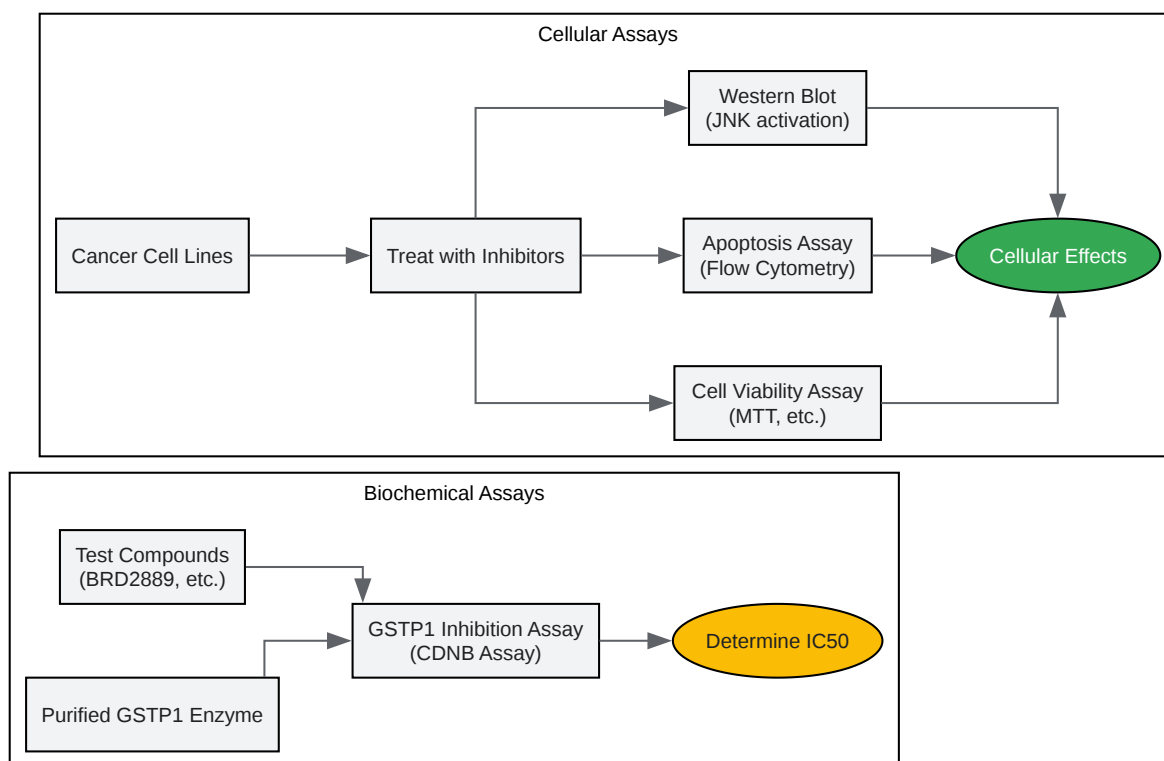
Cellular Assays

Cancer Cell Lines

Treat with Inhibitors

Western Blot
(JNK activation)

Apoptosis Assay
(Flow Cytometry)

Cell Viability Assay
(MTT, etc.)

Cellular Effects

Biochemical Assays

Test Compounds
(BRD2889, etc.)

Purified GSTP1 Enzyme

GSTP1 Inhibition Assay
(CDNB Assay)

Determine IC50